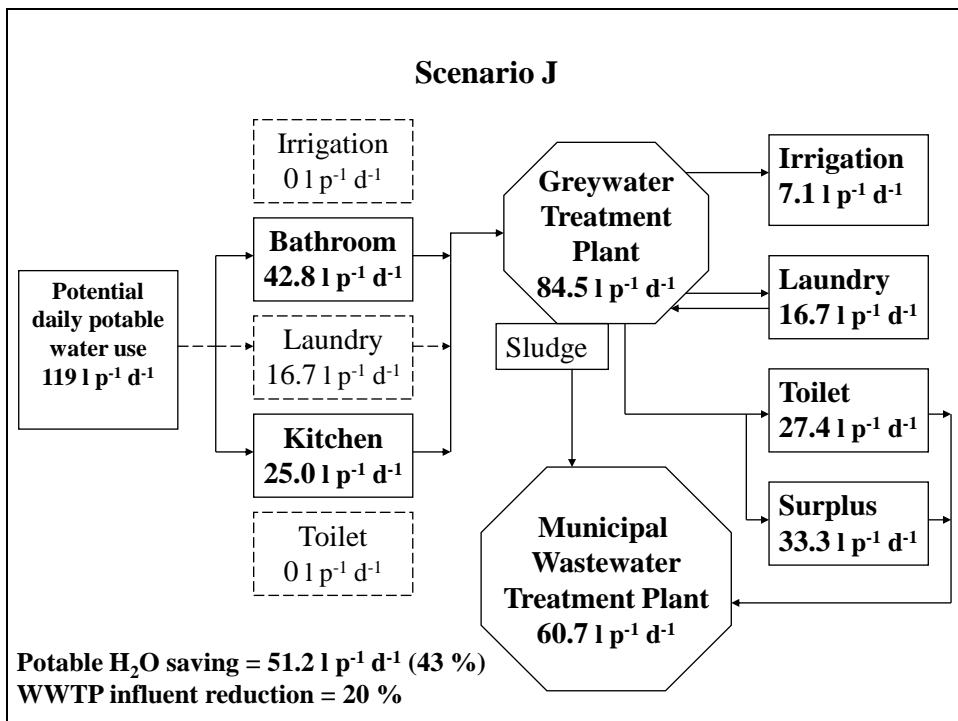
Scenario J

Potential daily potable water use 119 l $p^{-1}$ $d^{-1}$

Irrigation 0 l $p^{-1}$ $d^{-1}$

Bathroom 42.8 l $p^{-1}$ $d^{-1}$

Laundry 16.7 l $p^{-1}$ $d^{-1}$

Kitchen 25.0 l $p^{-1}$ $d^{-1}$

Toilet 0 l $p^{-1}$ $d^{-1}$

Greywater Treatment Plant 84.5 l $p^{-1}$ $d^{-1}$

Sludge

Irrigation 7.1 l $p^{-1}$ $d^{-1}$

Laundry 16.7 l $p^{-1}$ $d^{-1}$

Toilet 27.4 l $p^{-1}$ $d^{-1}$

Surplus 33.3 l $p^{-1}$ $d^{-1}$

Municipal Wastewater Treatment Plant 60.7 l $p^{-1}$ $d^{-1}$

Potable $H_2O$ saving = 51.2 l $p^{-1}$ $d^{-1}$ (43 %)
WWTP influent reduction = 20 %